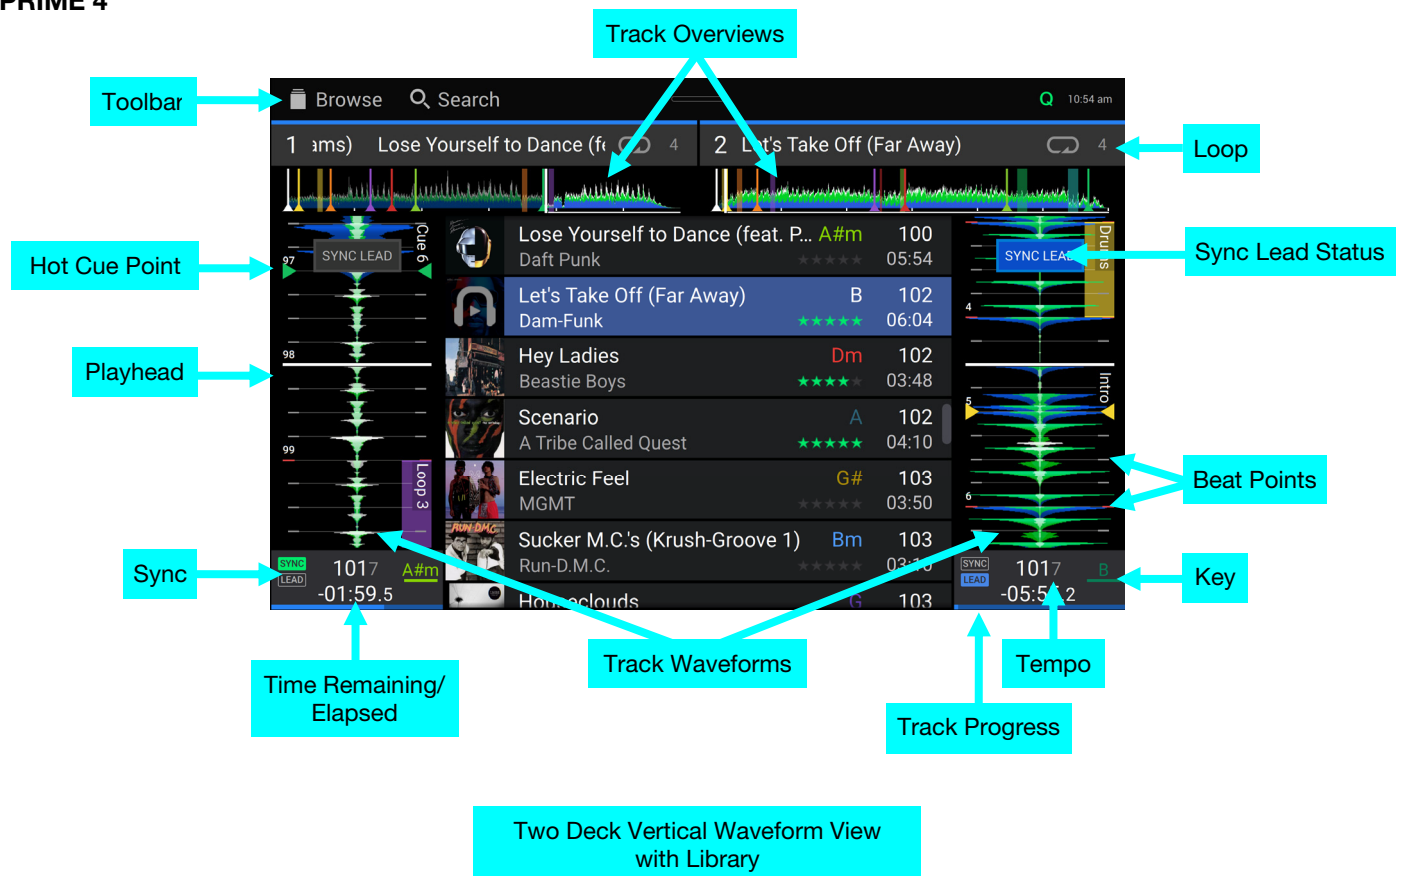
PRIME 4

Track Overviews

Toolbar

Browse Search 10:54 am

1 ıms) Lose Yourself to Dance (fe 4

2 L t's Take Off (Far Away) 4

Loop

Hot Cue Point

SYNC LEAD

Cue 6

97

Sync Lead Status

SYNC LEAD

Drums

Lose Yourself to Dance (feat. P... A#m 100
Daft Punk 05:54

Let's Take Off (Far Away) B 102
Dam-Funk 06:04

Playhead

98

Hey Ladies Dm 102
Beastie Boys 03:48

4

Intro

Scenario A 102
A Tribe Called Quest 04:10

5

99

Electric Feel G# 103
MGMT 03:50

Beat Points

Loop 3

6

Sucker M.C.'s (Krush-Groove 1) Bm 103
Run-D.M.C. 03:10

Hou eclouds G 103

Sync

SYNC LEAD 1017 A#m -01:59.5

SYNC LEAD 1017 B -05:5 .2

Key

Time Remaining/ Elapsed

Track Waveforms

Tempo

Track Progress

Two Deck Vertical Waveform View with Library